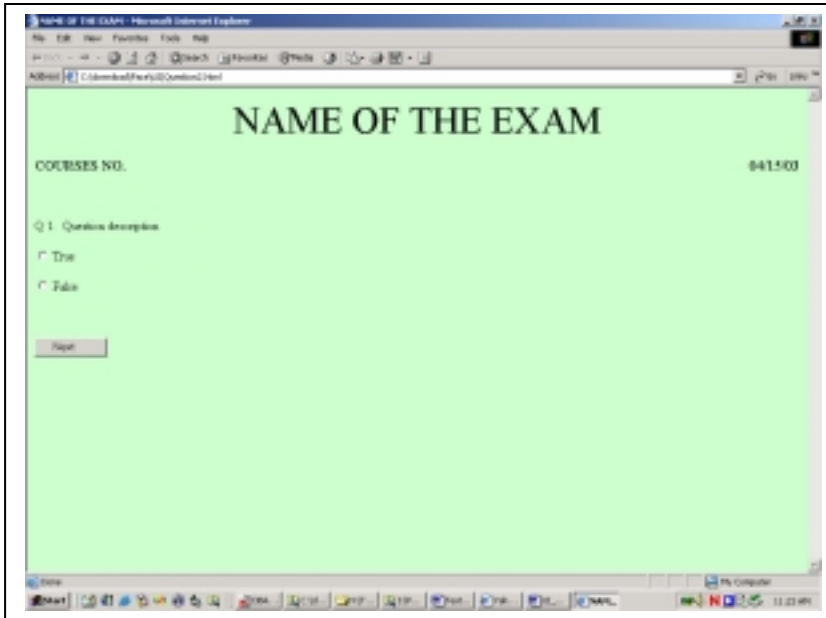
NAME OF THE EXAM - Microsoft Internet Explorer

File Edit View Favorites Tools Help

Search Favorites Media

Address C:\download\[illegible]\Question2.html

Go Links

NAME OF THE EXAM

COURSES NO.

04/15/03

Q 1. Question description

True

False

Next

Done

My Computer

Start

NAME

11:23 AM